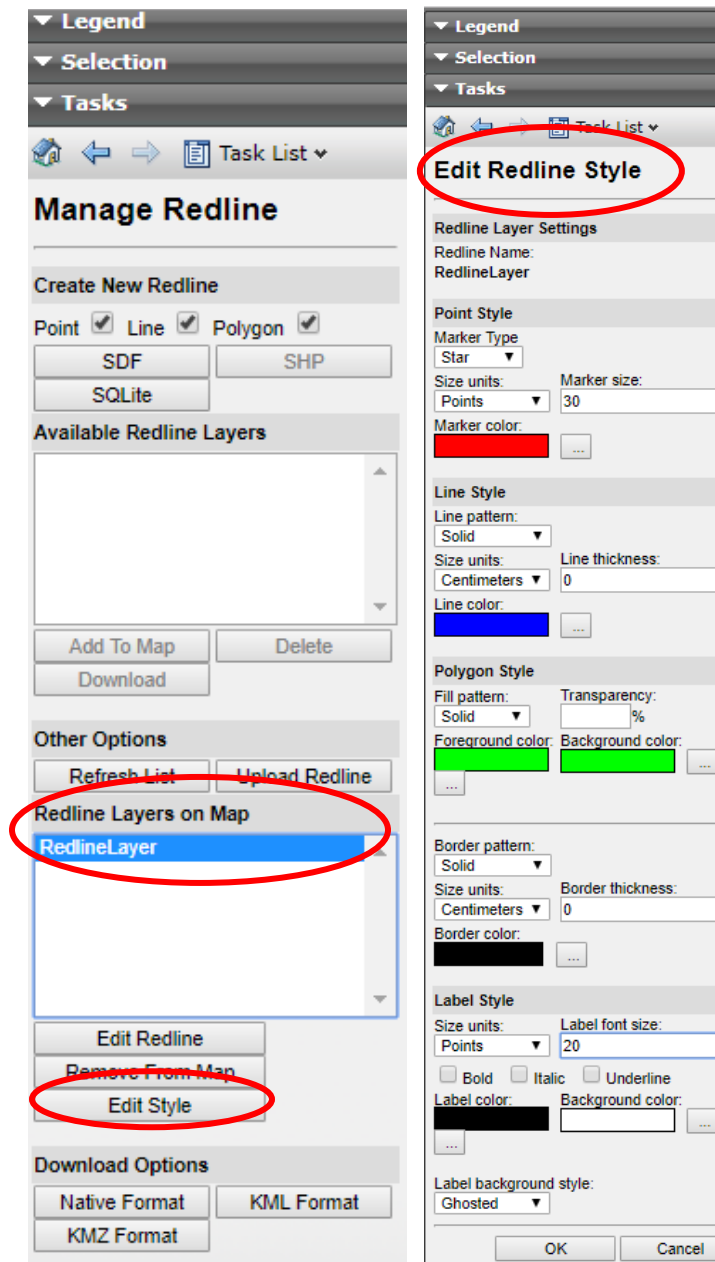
Legend
Selection
Tasks
Task List

Manage Redline

Create New Redline
Point Line Polygon
SDF SHP
SQLite
Available Redline Layers
Add To Map Delete
Download
Other Options
Refresh List Upload Redline
Redline Layers on Map
RedlineLayer
Edit Redline
Remove From Map
Edit Style
Download Options
Native Format KML Format
KMZ Format

Legend
Selection
Tasks
Task List

Edit Redline Style

Redline Layer Settings
Redline Name:
RedlineLayer
Point Style
Marker Type
Star
Size units: Marker size:
Points 30
Marker color:
...
Line Style
Line pattern:
Solid
Size units: Line thickness:
Centimeters 0
Line color:
...
Polygon Style
Fill pattern: Transparency:
Solid %
Foreground color: Background color:
...
...
Border pattern:
Solid
Size units: Border thickness:
Centimeters 0
Border color:
...
Label Style
Size units: Label font size:
Points 20
Bold Italic Underline
Label color: Background color:
...
...
Label background style:
Ghosted
OK Cancel